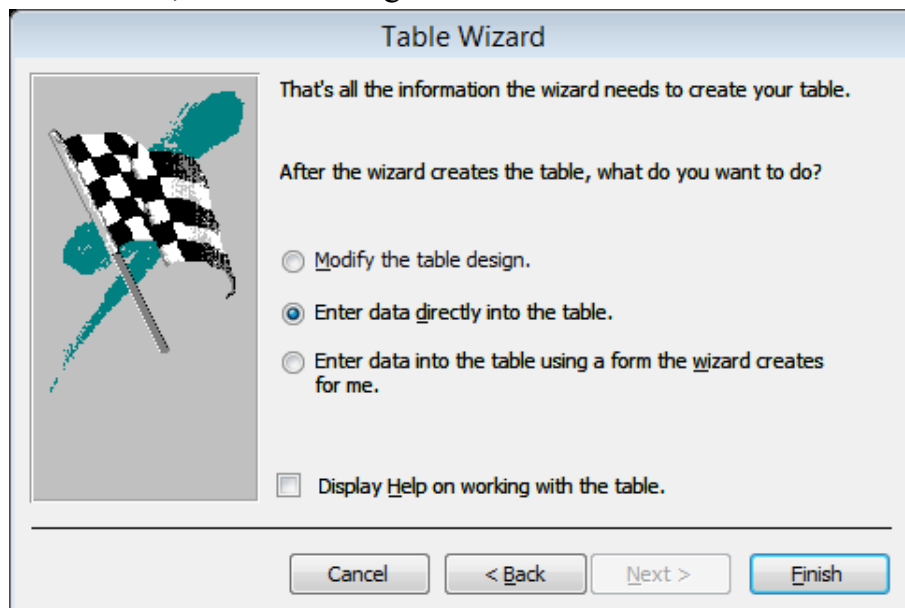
Table Wizard

That's all the information the wizard needs to create your table.

After the wizard creates the table, what do you want to do?

Modify the table design.

Enter data directly into the table.

Enter data into the table using a form the wizard creates for me.

Display Help on working with the table.

Cancel

< Back

Next >

Finish